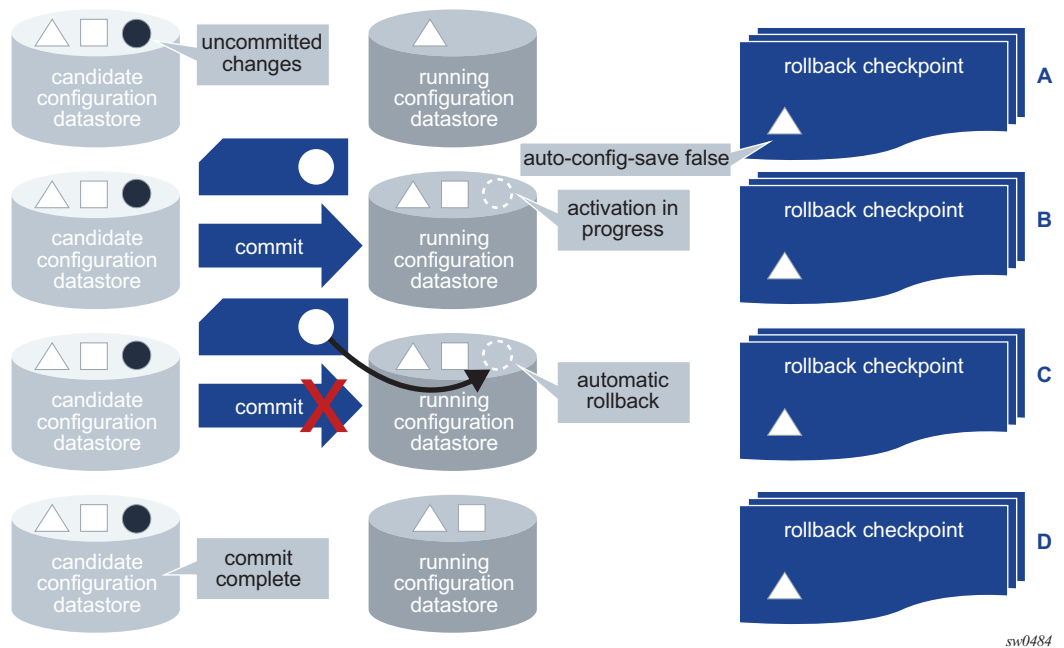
candidate configuration datastore

uncommitted changes

running configuration datastore

rollback checkpoint

A

auto-config-save false

candidate configuration datastore

commit

running configuration datastore

activation in progress

rollback checkpoint

B

candidate configuration datastore

commit

running configuration datastore

automatic rollback

rollback checkpoint

C

candidate configuration datastore

commit complete

running configuration datastore

rollback checkpoint

D

sw0484